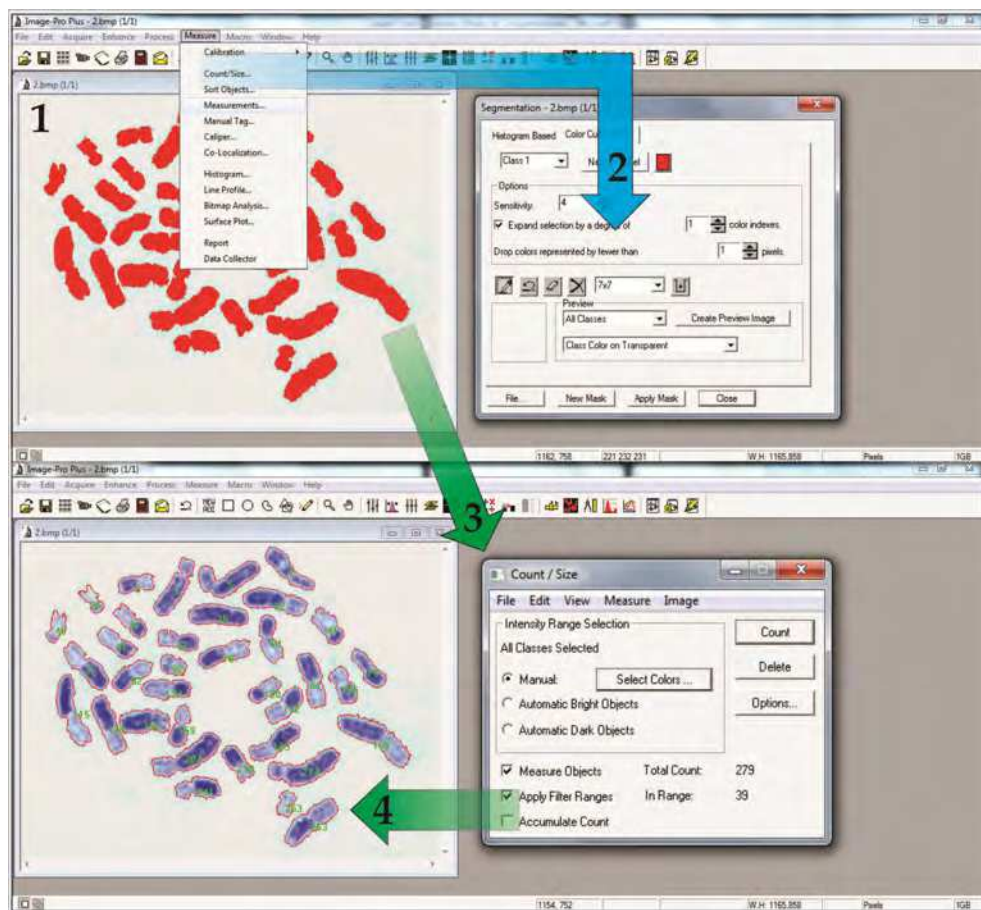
Image-Pro Plus - 2.bmp (1/1)
File Edit Acquire Enhance Process Measure Macro Window Help

2.bmp (1/1)

1

Calibration
Count/Size...
Sort Objects...
Measurements...
Manual Tag...
Caliper...
Co-Localization...
Histogram...
Line Profile...
Bitmap Analysis...
Surface Plot...
Report
Data Collector

Segmentation - 2.bmp (1/1)
Histogram Based Color Cu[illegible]
Class 1 Ne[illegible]el
2
Options
Sensitivity 4
Expand selection by a degree of 1 color indexes
Drop colors represented by fewer than 1 pixels
7x7
Preview
All Classes Create Preview Image
Class Color on Transparent
File... New Mask Apply Mask Close

1162, 758 221 232 231 W:H 1165.858 Pixels 1GB

Image-Pro Plus - 2.bmp (1/1)
File Edit Acquire Enhance Process Measure Macro Window Help

2.bmp (1/1)

3

Count / Size
File Edit View Measure Image
Intensity Range Selection
All Classes Selected
Manual Select Colors...
Automatic Bright Objects
Automatic Dark Objects
Count
Delete
Options...
Measure Objects Total Count: 279
Apply Filter Ranges In Range: 39
Accumulate Count

4

1154, 752 W:H 1165.858 Pixels 1GB